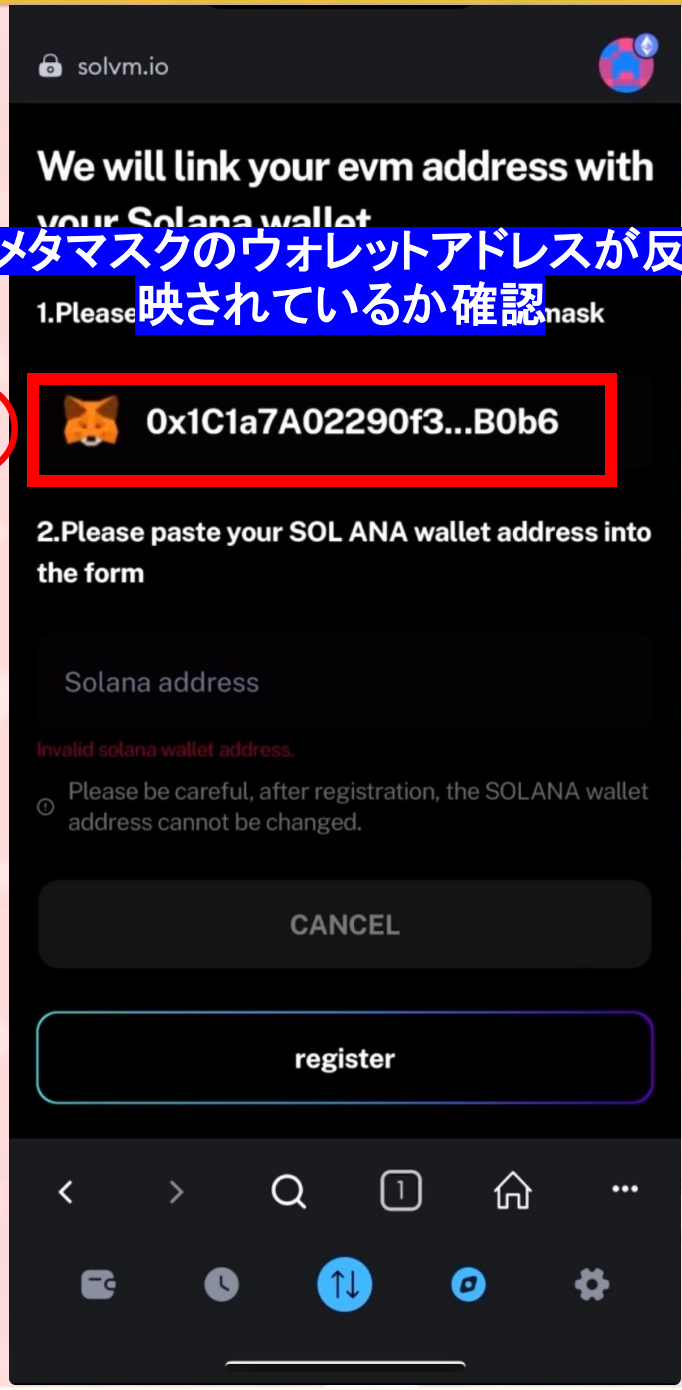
solvm.io

We will link your evm address with your Solana wallet

メタマスクのウォレットアドレスが反映されているか確認

1.Please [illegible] mask

0x1C1a7A02290f3...B0b6

2.Please paste your SOL ANA wallet address into the form

Solana address

Invalid solana wallet address.

Please be careful, after registration, the SOLANA wallet address cannot be changed.

CANCEL

register

1